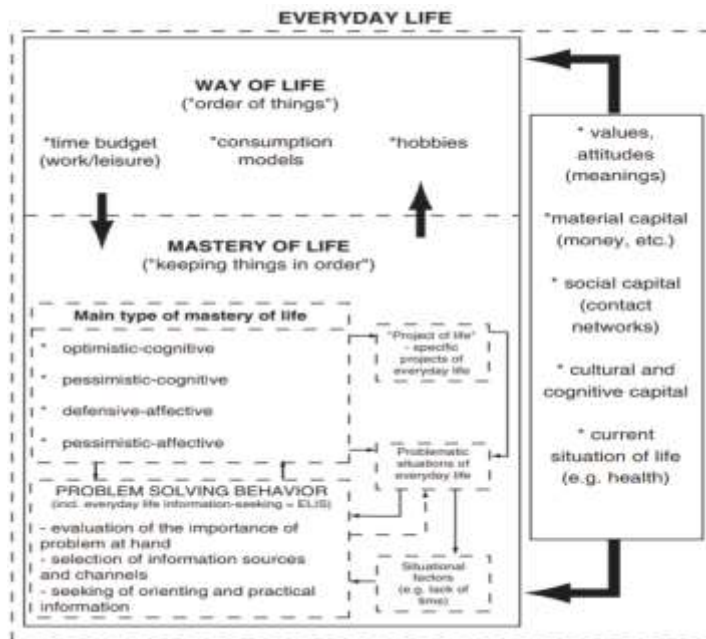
EVERYDAY LIFE

WAY OF LIFE
("order of things")

*time budget (work/leisure)

*consumption models

*hobbies

MASTERY OF LIFE
("keeping things in order")

Main type of mastery of life

* optimistic-cognitive

* pessimistic-cognitive

* defensive-affective

* pessimistic-affective

"Project of life" - specific projects of everyday life

Problematic situations of everyday life

PROBLEM SOLVING BEHAVIOR
(incl. everyday life information-seeking = ELIS)

- evaluation of the importance of problem at hand
- selection of information sources and channels
- seeking of orienting and practical information

Situational factors (e.g. lack of time)

* values, attitudes (meanings)

*material capital (money, etc.)

* social capital (contact networks)

* cultural and cognitive capital

* current situation of life (e.g. health)